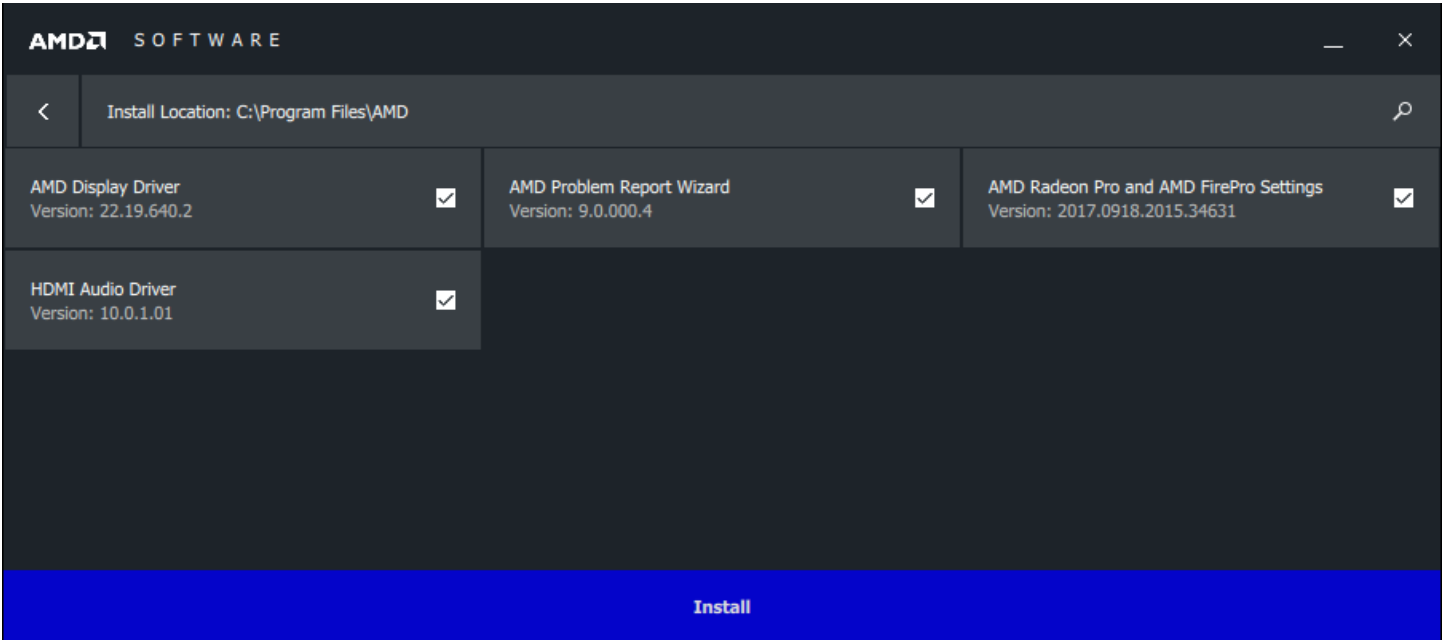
AMD SOFTWARE

Install Location: C:\Program Files\AMD

AMD Display Driver
Version: 22.19.640.2

AMD Problem Report Wizard
Version: 9.0.000.4

AMD Radeon Pro and AMD FirePro Settings
Version: 2017.0918.2015.34631

HDMI Audio Driver
Version: 10.0.1.01

Install